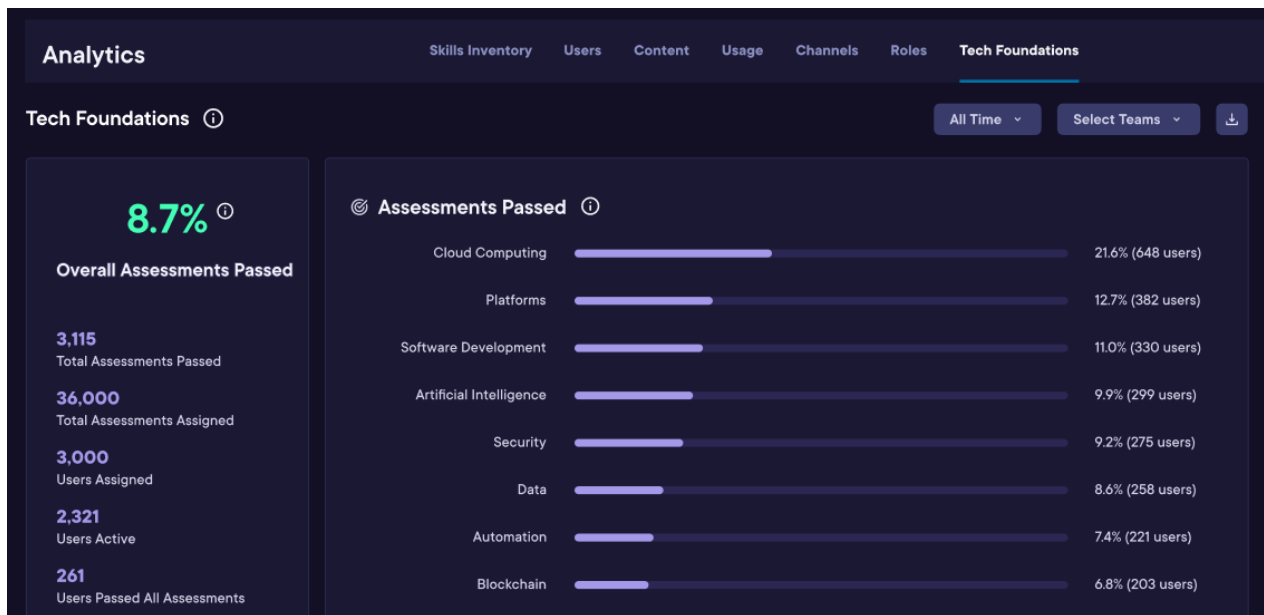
Analytics

Skills Inventory Users Content Usage Channels Roles Tech Foundations

Tech Foundations

All Time

Select Teams

8.7%

Overall Assessments Passed

3,115
Total Assessments Passed

36,000
Total Assessments Assigned

3,000
Users Assigned

2,321
Users Active

261
Users Passed All Assessments

Assessments Passed

| | |
|---|---|
| Cloud Computing | 21.6% (648 users) |
| Platforms | 12.7% (382 users) |
| Software Development | 11.0% (330 users) |
| Artificial Intelligence | 9.9% (299 users) |
| Security | 9.2% (275 users) |
| Data | 8.6% (258 users) |
| Automation | 7.4% (221 users) |
| Blockchain | 6.8% (203 users) |